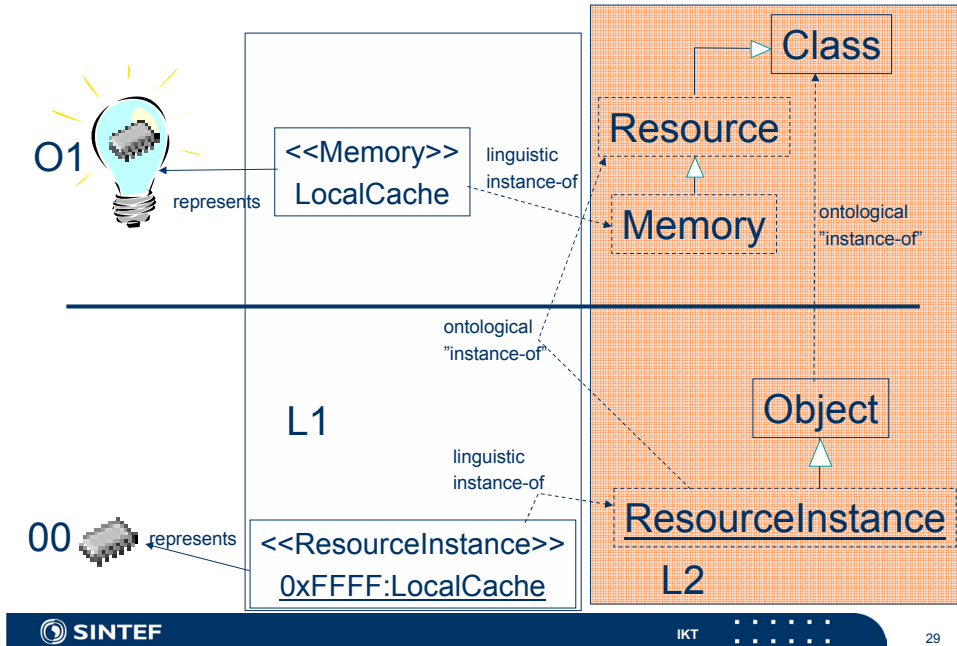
Class

Resource

Memory

ontological "instance-of"

O1

represents

<<Memory>>
LocalCache

linguistic instance-of

ontological "instance-of"

L1

Object

linguistic instance-of

ResourceInstance

00

represents

<<ResourceInstance>>
0xFFFF:LocalCache

L2

SINTEF

IKT

29